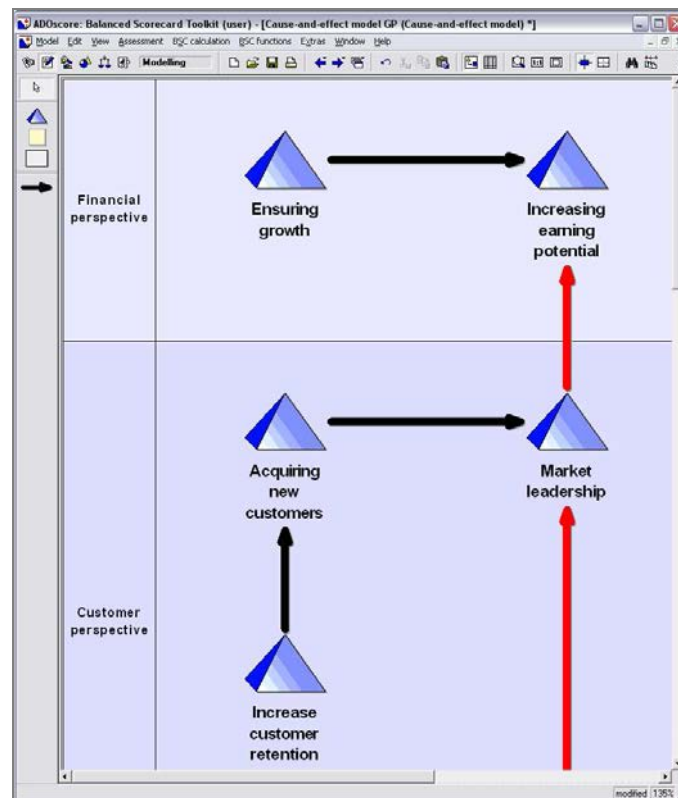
ADOscore: Balanced Scorecard Toolkit (user) - [Cause-and-effect model GP (Cause-and-effect model) *]

Model Edit View Assessment BSC calculation BSC functions Extras Window Help

Modelling

Financial perspective

Ensuring growth

Increasing earning potential

Acquiring new customers

Market leadership

Customer perspective

Increase customer retention

modified 135%